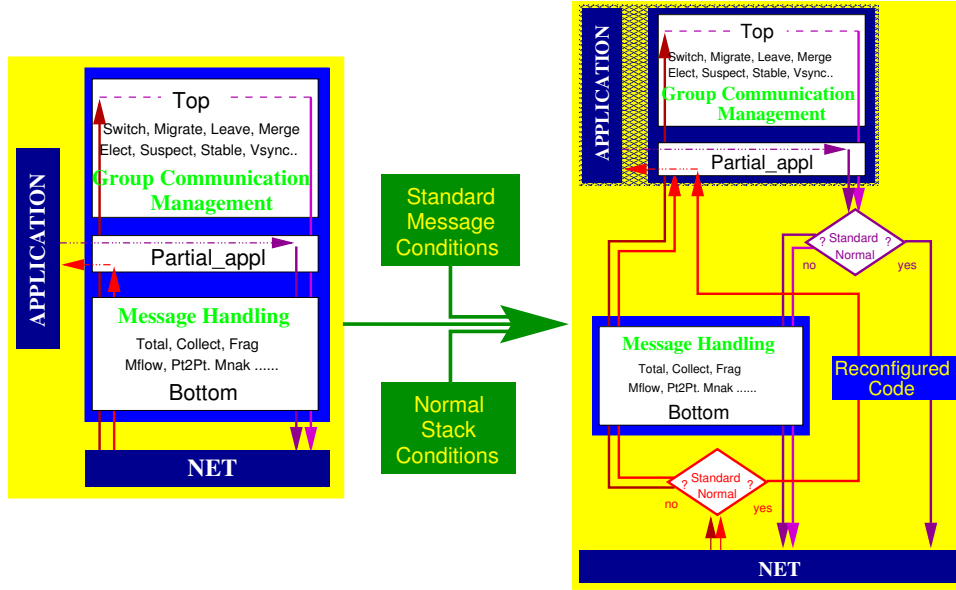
APPLICATION

Top

Switch, Migrate, Leave, Merge
Elect, Suspect, Stable, Vsync..

Group Communication
Management

Partial_appl

Message Handling

Total, Collect, Frag
Mflow, Pt2Pt. Mnak ......

Bottom

NET

Standard
Message
Conditions

Normal
Stack
Conditions

APPLICATION

Top

Switch, Migrate, Leave, Merge
Elect, Suspect, Stable, Vsync..

Group Communication
Management

Partial_appl

? Standard ?
Normal

no

yes

Message Handling

Total, Collect, Frag
Mflow, Pt2Pt. Mnak ......

Bottom

Reconfigured
Code

? Standard ?
Normal

no

yes

NET